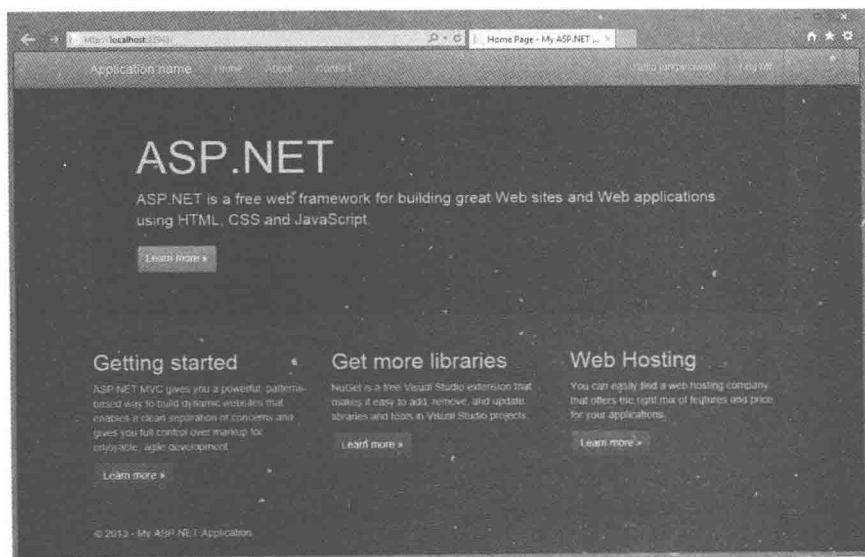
http://localhost:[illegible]/

Home Page - My ASP.NET ...

Application name Home About Contact

Hello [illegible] Log off

ASP.NET

ASP.NET is a free web framework for building great Web sites and Web applications using HTML, CSS and JavaScript.

Learn more »

Getting started

ASP.NET MVC gives you a powerful, patterns-based way to build dynamic websites that enables a clean separation of concerns and gives you full control over markup for enjoyable, agile development.

Learn more »

Get more libraries

NuGet is a free Visual Studio extension that makes it easy to add, remove, and update libraries and tools in Visual Studio projects.

Learn more »

Web Hosting

You can easily find a web hosting company that offers the right mix of features and price for your applications.

Learn more »

© 2013 - My ASP.NET Application